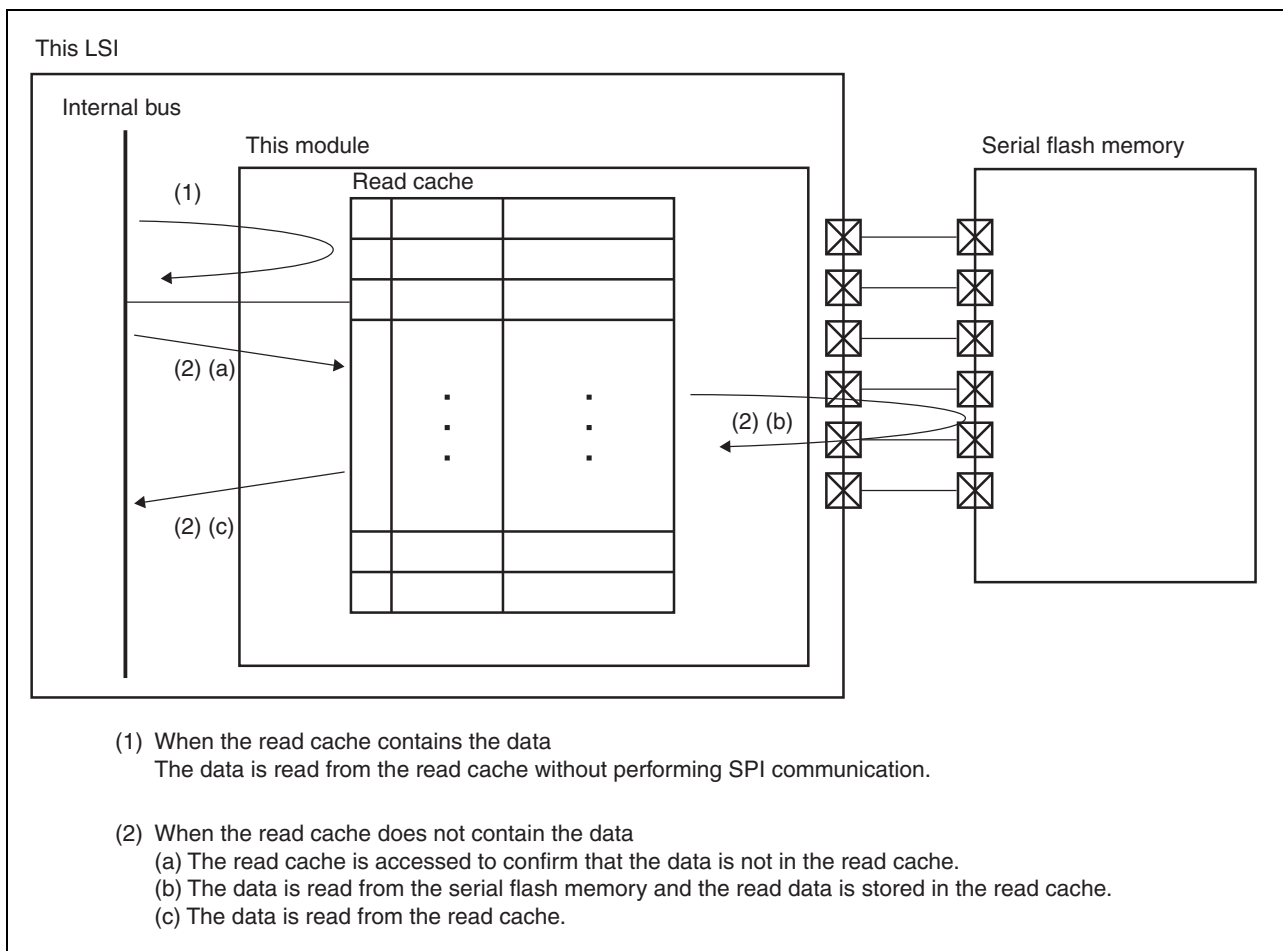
This LSI

Internal bus

This module

Read cache

Serial flash memory

(1)

(2) (a)

(2) (b)

(2) (c)

(1) When the read cache contains the data
The data is read from the read cache without performing SPI communication.

(2) When the read cache does not contain the data
(a) The read cache is accessed to confirm that the data is not in the read cache.
(b) The data is read from the serial flash memory and the read data is stored in the read cache.
(c) The data is read from the read cache.